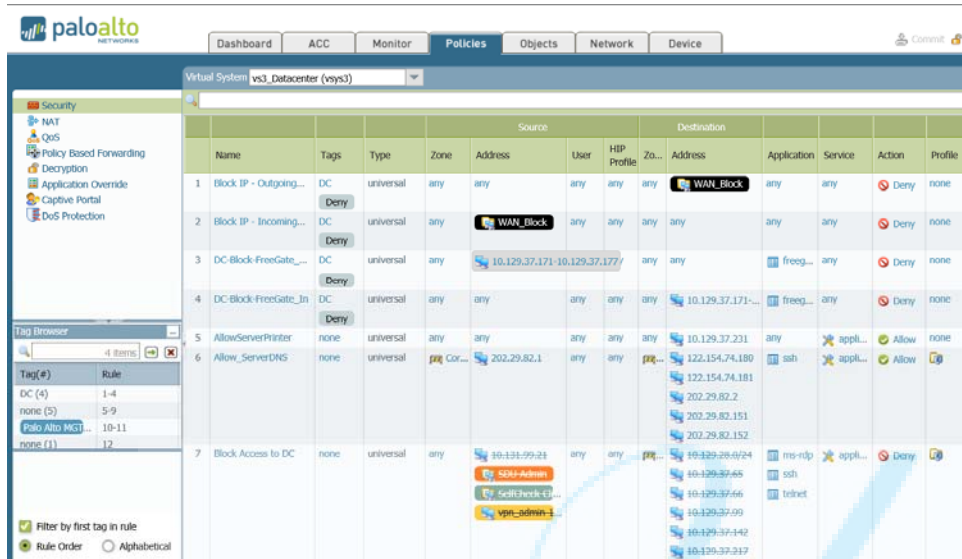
paloalto NETWORKS

Dashboard | ACC | Monitor | Policies | Objects | Network | Device

Commit

Virtual System vs3_Datacenter (vsys3)

Security
NAT
QoS
Policy Based Forwarding
Decryption
Application Override
Captive Portal
DoS Protection

Tag Browser

4 items

| Tag(#) | Rule |
|---|---|
| DC (4) | 1-4 |
| none (5) | 5-9 |
| Palo Alto MGT... | 10-11 |
| none (1) | 12 |

Filter by first tag in rule
Rule Order
Alphabetical

| | Name | Tags | Type | Source Zone | Source Address | Source User | Source HIP Profile | Destination Zo... | Destination Address | Application | Service | Action | Profile |
|---|---|---|---|---|---|---|---|---|---|---|---|---|---|
| 1 | Block IP - Outgoing... | DC Deny | universal | any | any | any | any | any | WAN_Block | any | any | Deny | none |
| 2 | Block IP - Incoming... | DC Deny | universal | any | WAN_Block | any | any | any | any | any | any | Deny | none |
| 3 | DC-Block-FreeGate_... | DC Deny | universal | any | 10.129.37.171-10.129.37.177 | any | any | any | any | freeg... | any | Deny | none |
| 4 | DC-Block-FreeGate_In | DC Deny | universal | any | any | any | any | any | 10.129.37.171-... | freeg... | any | Deny | none |
| 5 | AllowServerPrinter | none | universal | any | any | any | any | any | 10.129.37.231 | any | appli... | Allow | none |
| 6 | Allow_ServerDNS | none | universal | Cor... | 202.29.82.1 | any | any | | 122.154.74.180 122.154.74.181 202.29.82.2 202.29.82.151 202.29.82.152 | ssh | appli... | Allow | |
| 7 | Block Access to DC | none | universal | any | 10.131.99.21 SDU-Admin SelfCheck-Cl... vpn_admin-1... | any | any | | 10.129.28.0/24 10.129.37.65 10.129.37.66 10.129.37.99 10.129.37.142 10.129.37.217 | ms-rdp ssh telnet | appli... | Deny | |